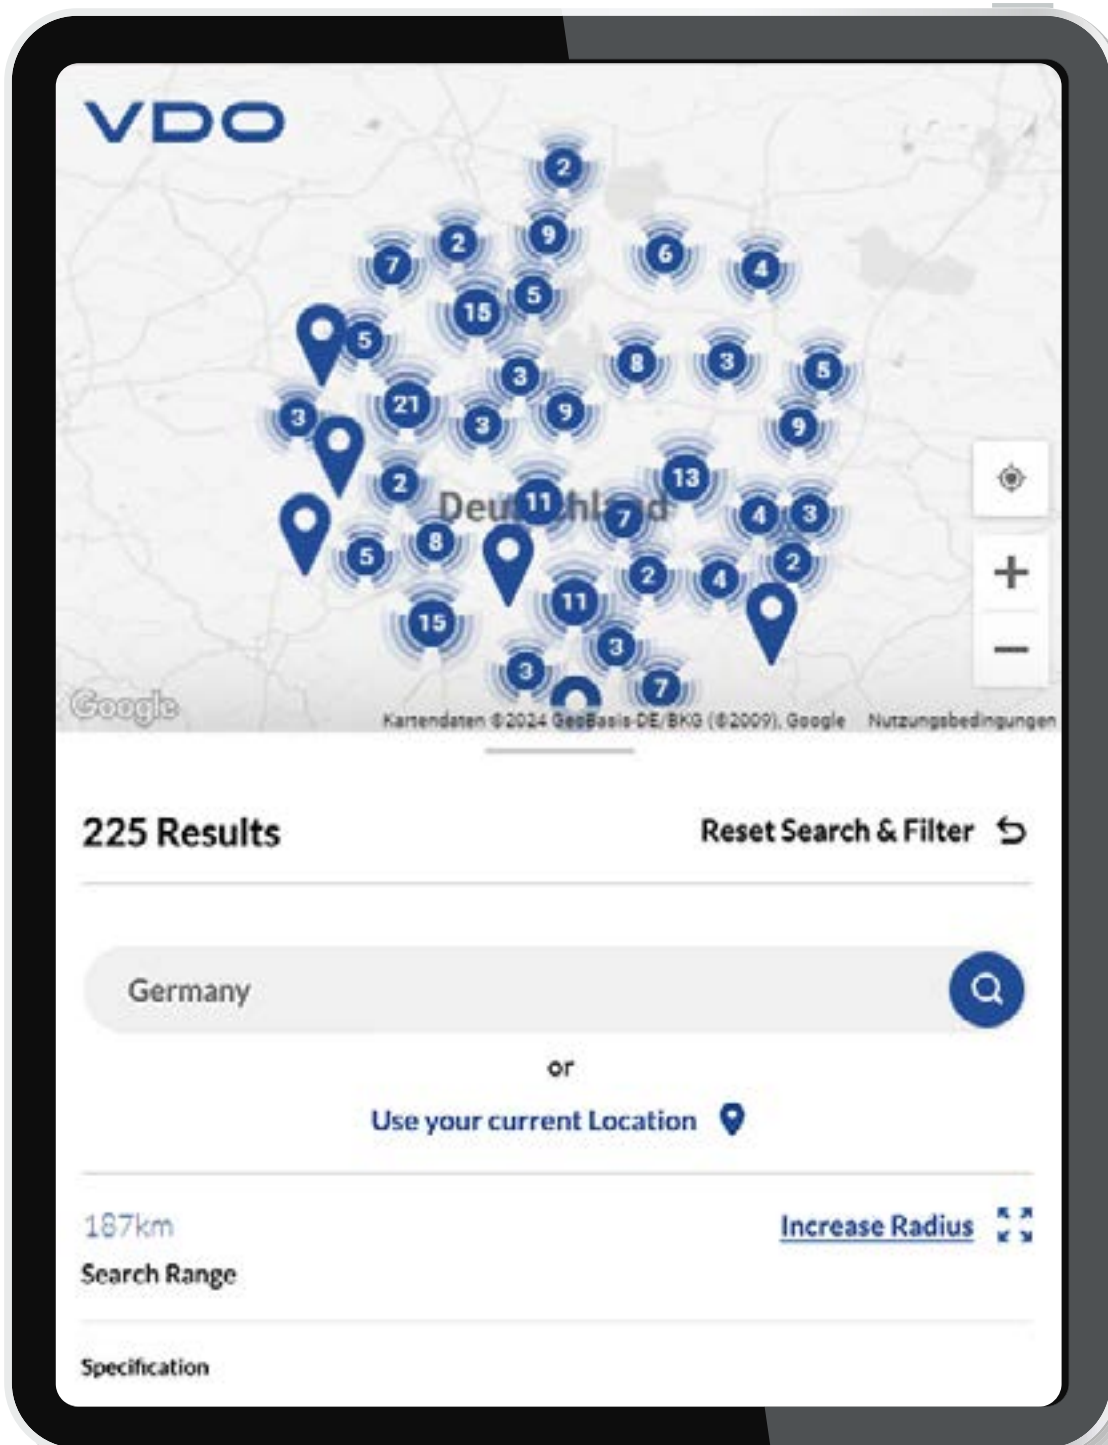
VDO

2
7 2 9 6 4
15 5
5
8 3 8
3 21 3 9 3
9
2 13
Deu 11 hl 7 d 4 3
5 8 2 4 2
15 11
3
3 7

Google
Kartendaten ©2024 GeoBasis-DE/BKG (©2009), Google Nutzungsbedingungen

+
−

225 Results
Reset Search & Filter

Germany

or

Use your current Location

187km
Search Range

Increase Radius

Specification